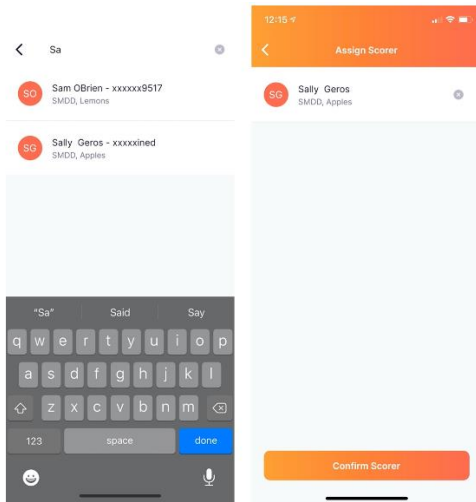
Sa

SO Sam OBrien - xxxxxx9517
SMDD, Lemons

SG Sally Geros - xxxxxined
SMDD, Apples

"Sa" Said Say

q w e r t y u i o p
a s d f g h j k l
z x c v b n m
123 space done

12:15

Assign Scorer

SG Sally Geros
SMDD, Apples

Confirm Scorer